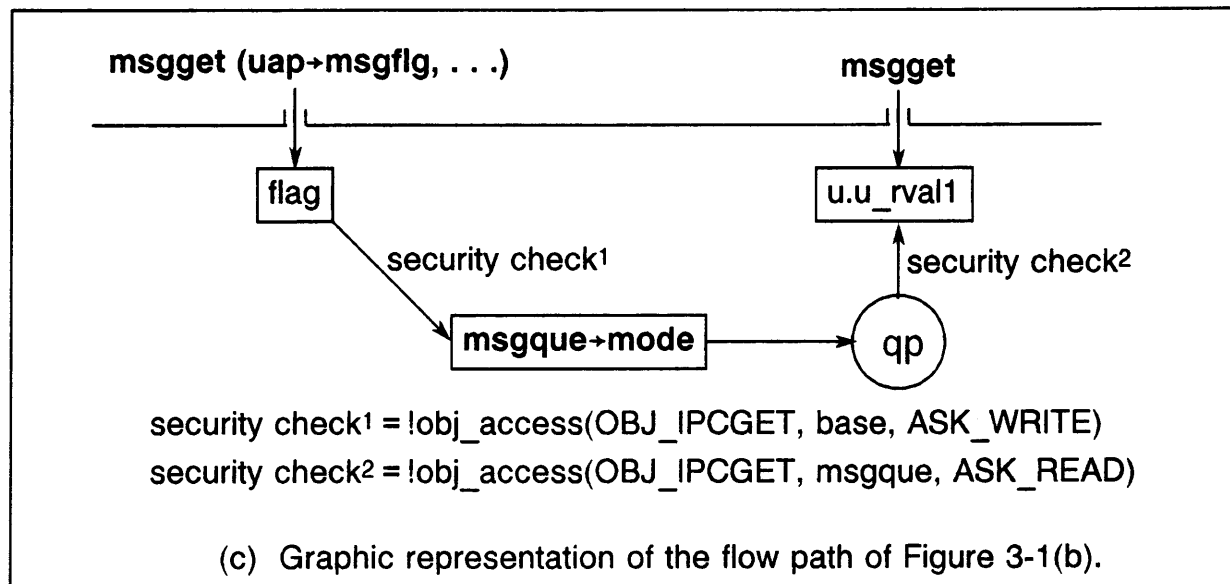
msgget (uap→msgflg, . . .)

msgget

flag

u.u_rval1

security check$^1$

security check$^2$

msgque→mode

qp

security check$^1$ = !obj_access(OBJ_IPCGET, base, ASK_WRITE)
security check$^2$ = !obj_access(OBJ_IPCGET, msgque, ASK_READ)

(c) Graphic representation of the flow path of Figure 3-1(b).